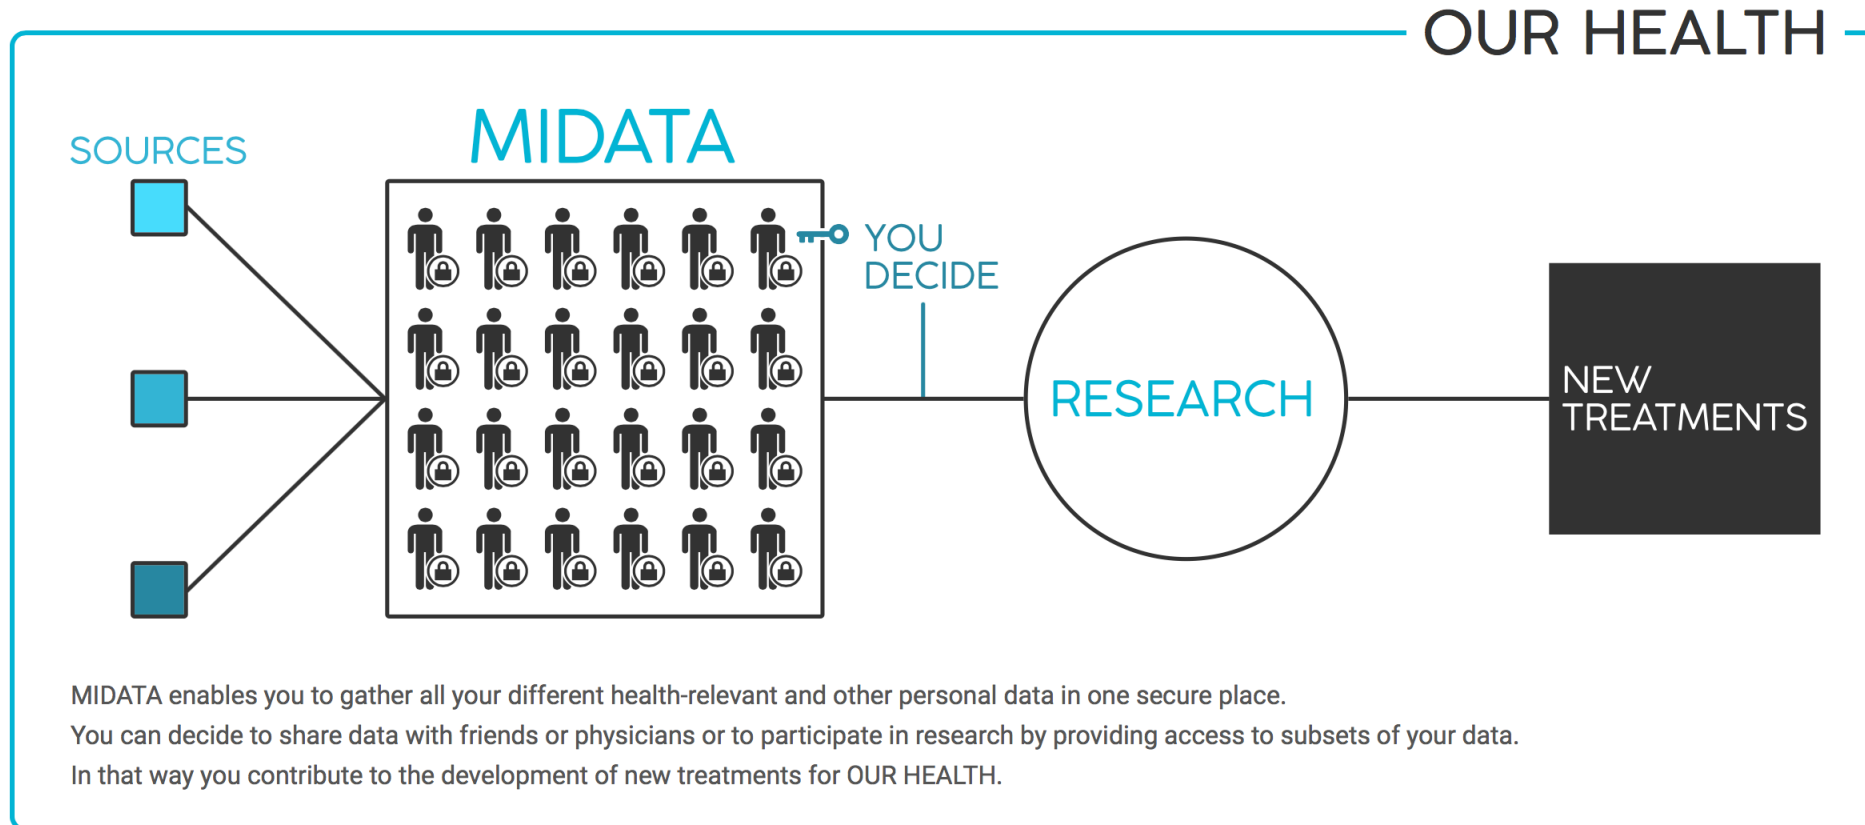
OUR HEALTH

SOURCES

MIDATA

YOU DECIDE

RESEARCH

NEW TREATMENTS

MIDATA enables you to gather all your different health-relevant and other personal data in one secure place.
You can decide to share data with friends or physicians or to participate in research by providing access to subsets of your data.
In that way you contribute to the development of new treatments for OUR HEALTH.